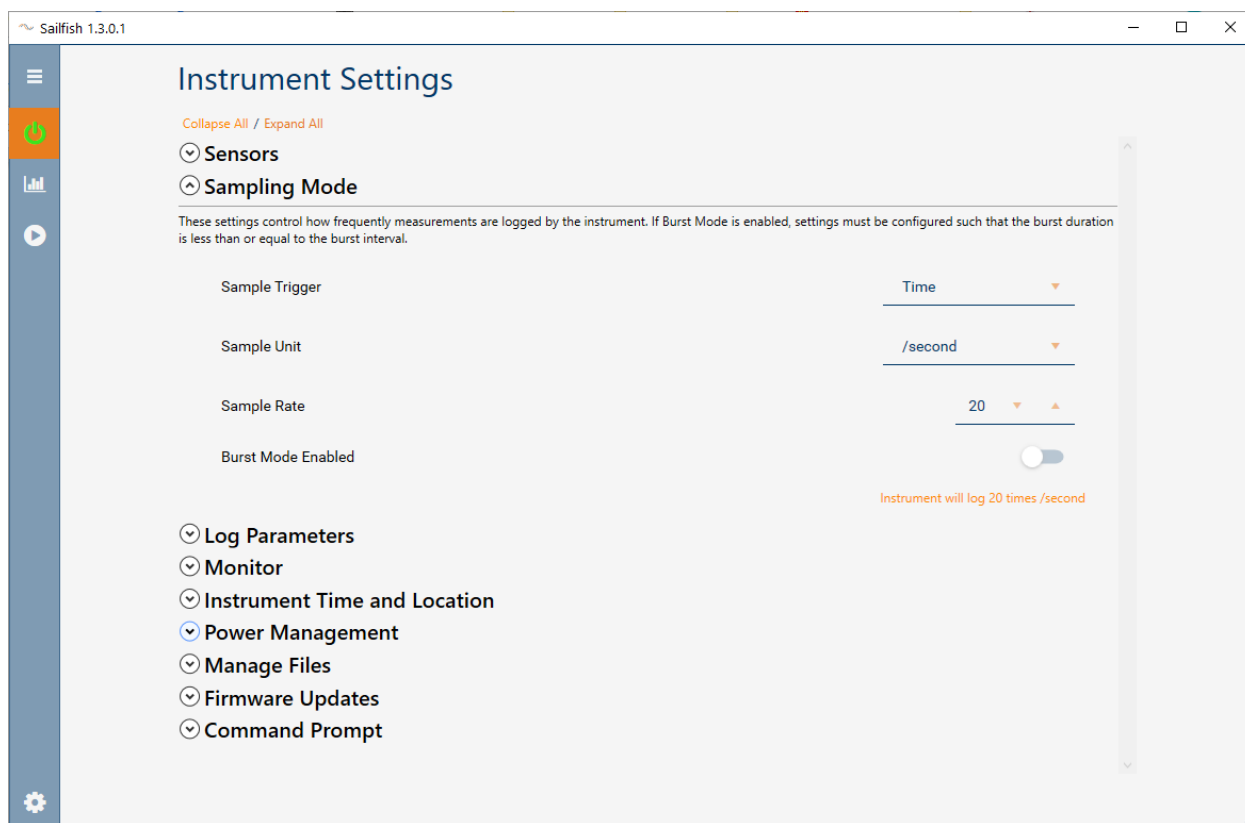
Sailfish 1.3.0.1

Instrument Settings

Collapse All / Expand All

Sensors

Sampling Mode

These settings control how frequently measurements are logged by the instrument. If Burst Mode is enabled, settings must be configured such that the burst duration is less than or equal to the burst interval.

Sample Trigger | Time

Sample Unit | /second

Sample Rate | 20

Burst Mode Enabled

Instrument will log 20 times /second

Log Parameters

Monitor

Instrument Time and Location

Power Management

Manage Files

Firmware Updates

Command Prompt